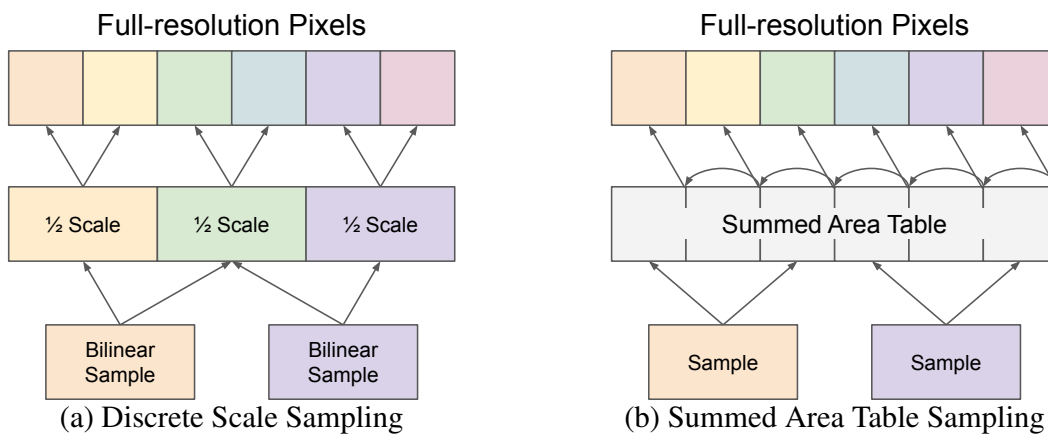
Full-resolution Pixels

½ Scale ½ Scale ½ Scale

Bilinear Sample

Bilinear Sample

(a) Discrete Scale Sampling

Full-resolution Pixels

Summed Area Table

Sample

Sample

(b) Summed Area Table Sampling